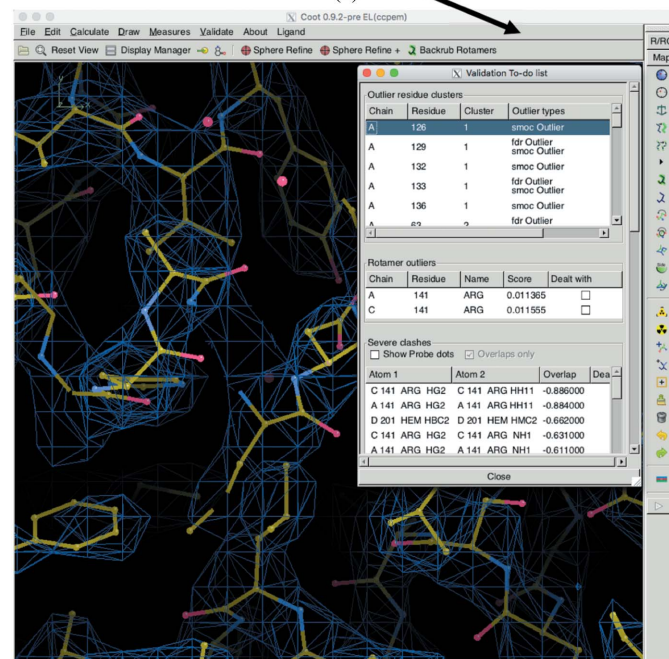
Coot 0.9.2-pre EL(ccpem)

File Edit Calculate Draw Measures Validate About Ligand

Reset View Display Manager Sphere Refine Sphere Refine + Backrub Rotamers

R/RC

Map

Validation To-do list

Outlier residue clusters

| Chain | Residue | Cluster | Outlier types |
|---|---|---|---|
| A | 126 | 1 | smoc Outlier |
| A | 129 | 1 | fdr Outlier smoc Outlier |
| A | 132 | 1 | smoc Outlier |
| A | 133 | 1 | fdr Outlier smoc Outlier |
| A | 136 | 1 | smoc Outlier |
| A | 63 | 2 | fdr Outlier |

Rotamer outliers

| Chain | Residue | Name | Score | Dealt with |
|---|---|---|---|---|
| A | 141 | ARG | 0.011365 | ☐ |
| C | 141 | ARG | 0.011555 | ☐ |

Severe clashes

Show Probe dots Overlaps only

| Atom 1 | Atom 2 | Overlap | Dea |
|---|---|---|---|
| C 141 ARG HG2 | C 141 ARG HH11 | -0.886000 | |
| A 141 ARG HG2 | A 141 ARG HH11 | -0.884000 | |
| D 201 HEM HBC2 | D 201 HEM HMC2 | -0.662000 | |
| C 141 ARG HG2 | C 141 ARG NH1 | -0.631000 | |
| A 141 ARG HG2 | A 141 ARG NH1 | -0.611000 | |

Close